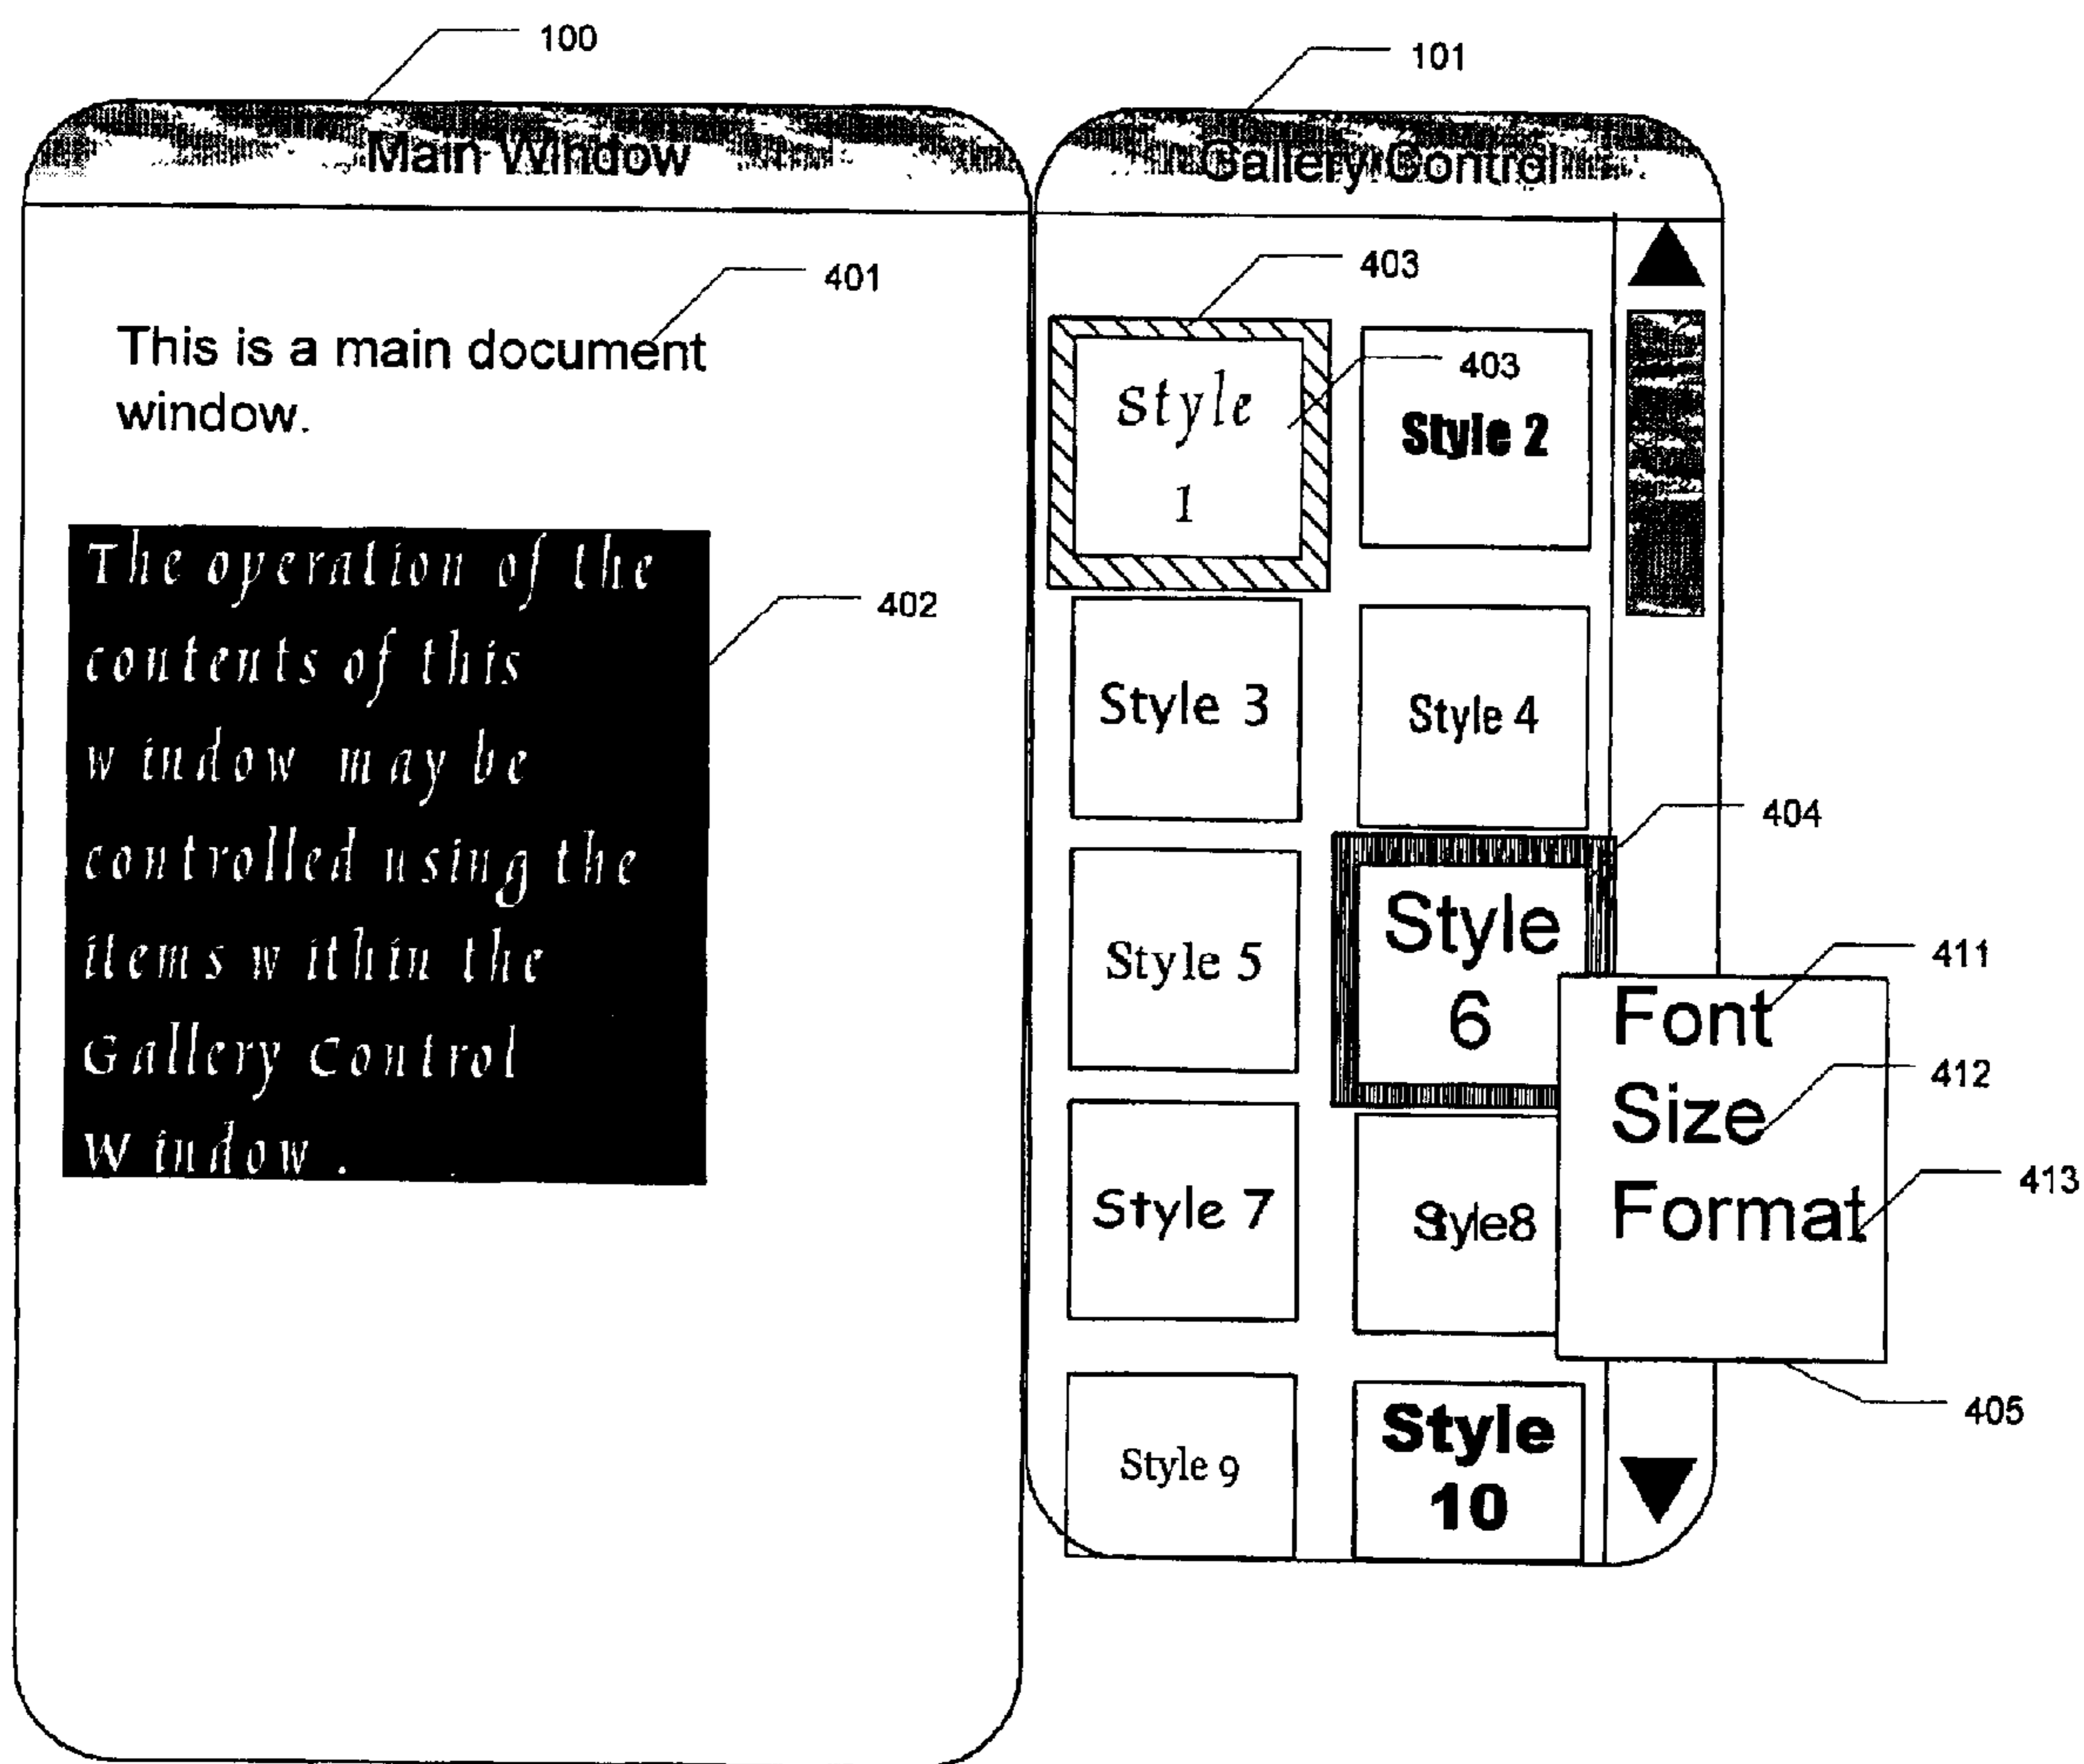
100

Main Window

401

This is a main document window.

The operation of the contents of this window may be controlled using the items within the Gallery control window.

402

101

Gallery Control

403

Style 1

403

Style 2

Style 3

Style 4

404

Style 5

Style 6

411

Font

412

Size

413

Format

Style 7

Style8

405

Style 9

Style 10